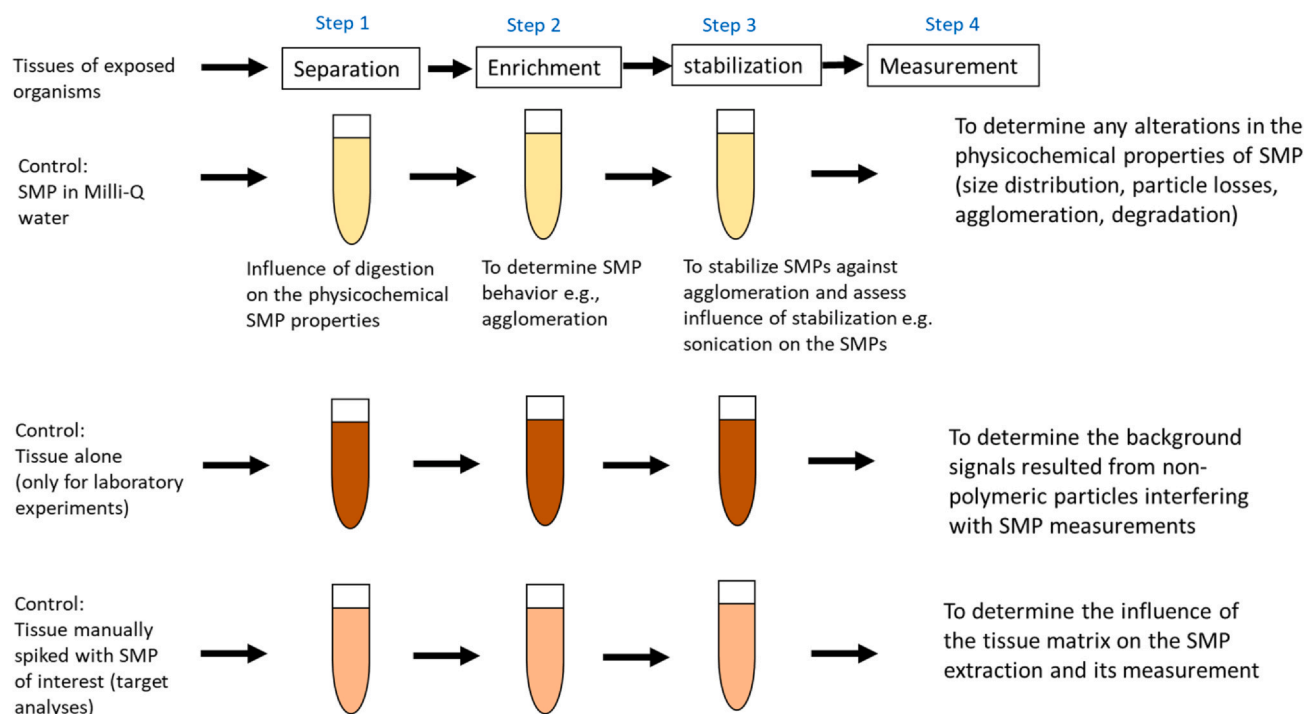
Step 1 Step 2 Step 3 Step 4

Tissues of exposed organisms

Separation

Enrichment

stabilization

Measurement

Control: SMP in Milli-Q water

To determine any alterations in the physicochemical properties of SMP (size distribution, particle losses, agglomeration, degradation)

Influence of digestion on the physicochemical SMP properties

To determine SMP behavior e.g., agglomeration

To stabilize SMPs against agglomeration and assess influence of stabilization e.g. sonication on the SMPs

Control: Tissue alone (only for laboratory experiments)

To determine the background signals resulted from non-polymeric particles interfering with SMP measurements

Control: Tissue manually spiked with SMP of interest (target analyses)

To determine the influence of the tissue matrix on the SMP extraction and its measurement